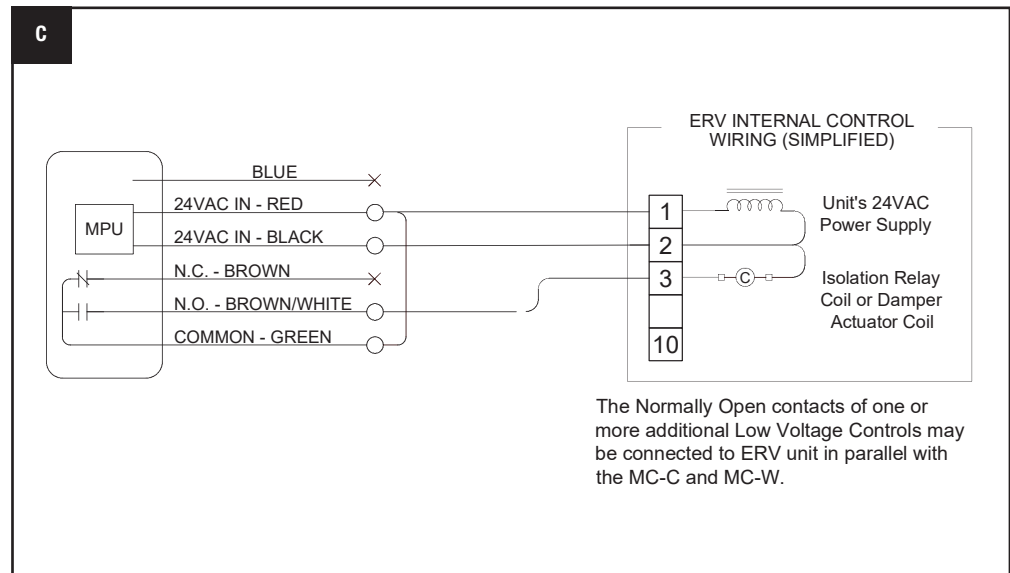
C

ERV INTERNAL CONTROL WIRING (SIMPLIFIED)

MPU

BLUE

24VAC IN - RED

24VAC IN - BLACK

N.C. - BROWN

N.O. - BROWN/WHITE

COMMON - GREEN

1

2

3

10

C

Unit's 24VAC Power Supply

Isolation Relay Coil or Damper Actuator Coil

The Normally Open contacts of one or more additional Low Voltage Controls may be connected to ERV unit in parallel with the MC-C and MC-W.